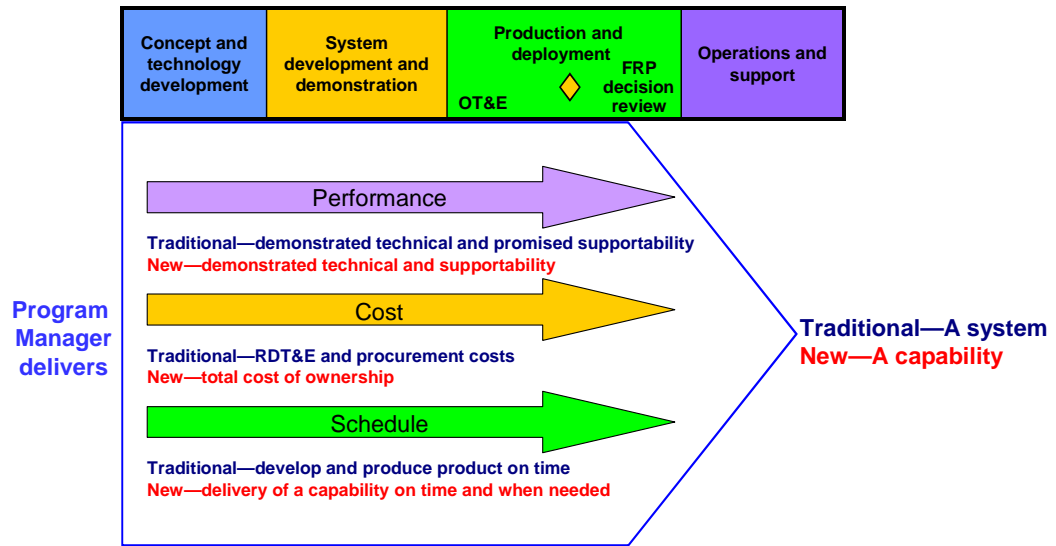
| Concept and technology development | System development and demonstration | Production and deployment OT&E FRP decision review | Operations and support |
|---|---|---|---|

Program Manager delivers

Performance

Traditional—demonstrated technical and promised supportability
New—demonstrated technical and supportability

Cost

Traditional—RDT&E and procurement costs
New—total cost of ownership

Schedule

Traditional—develop and produce product on time
New—delivery of a capability on time and when needed

Traditional—A system
New—A capability